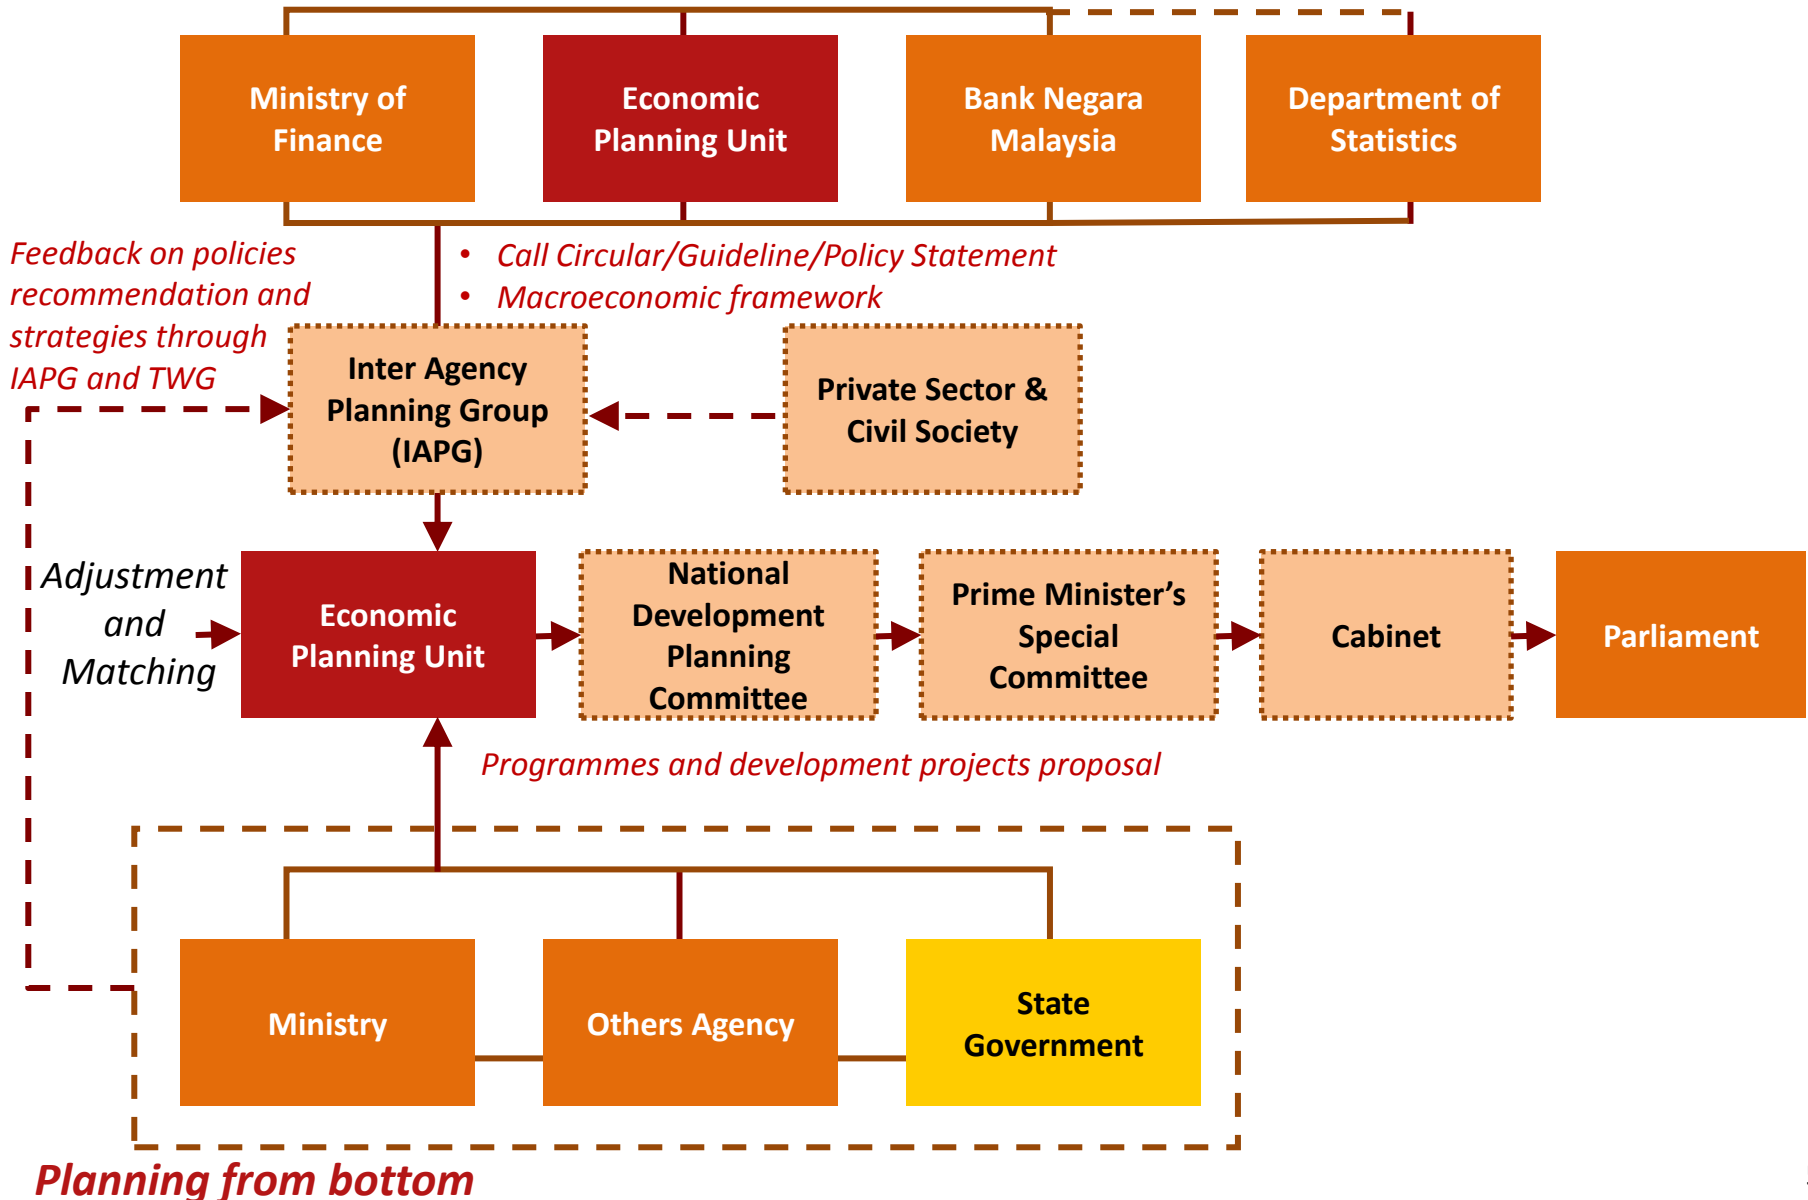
Ministry of Finance

Economic Planning Unit

Bank Negara Malaysia

Department of Statistics

Feedback on policies recommendation and strategies through IAPG and TWG

• Call Circular/Guideline/Policy Statement
• Macroeconomic framework

Inter Agency Planning Group (IAPG)

Private Sector & Civil Society

Adjustment and Matching

Economic Planning Unit

National Development Planning Committee

Prime Minister's Special Committee

Cabinet

Parliament

Programmes and development projects proposal

Ministry

Others Agency

State Government

Planning from bottom